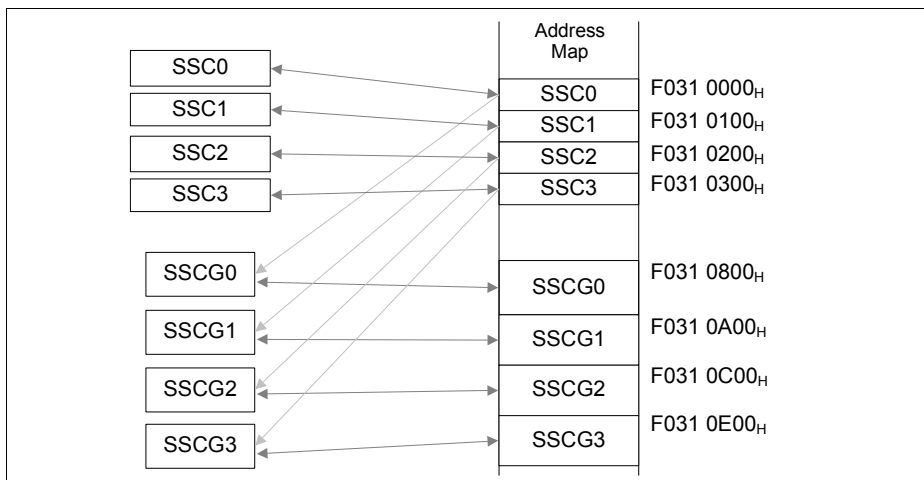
SSC0
SSC1
SSC2
SSC3

SSCG0
SSCG1
SSCG2
SSCG3

Address Map

SSC0 F031 0000$_H$
SSC1 F031 0100$_H$
SSC2 F031 0200$_H$
SSC3 F031 0300$_H$

SSCG0 F031 0800$_H$
SSCG1 F031 0A00$_H$
SSCG2 F031 0C00$_H$
SSCG3 F031 0E00$_H$